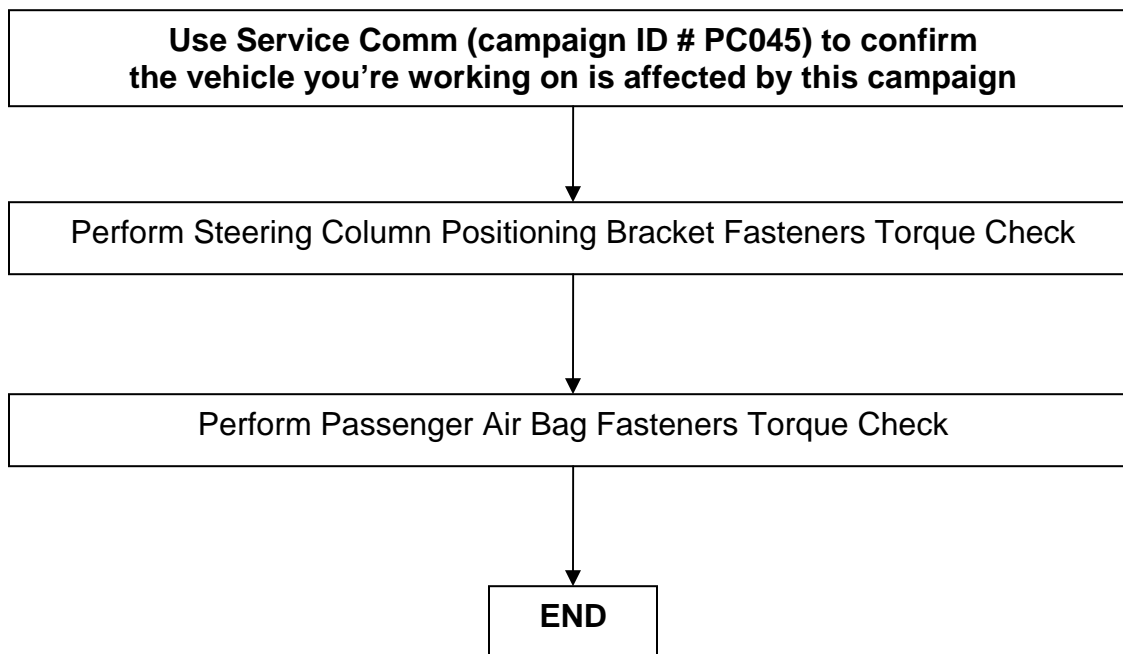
Use Service Comm (campaign ID # PC045) to confirm the vehicle you’re working on is affected by this campaign

Perform Steering Column Positioning Bracket Fasteners Torque Check

Perform Passenger Air Bag Fasteners Torque Check

END